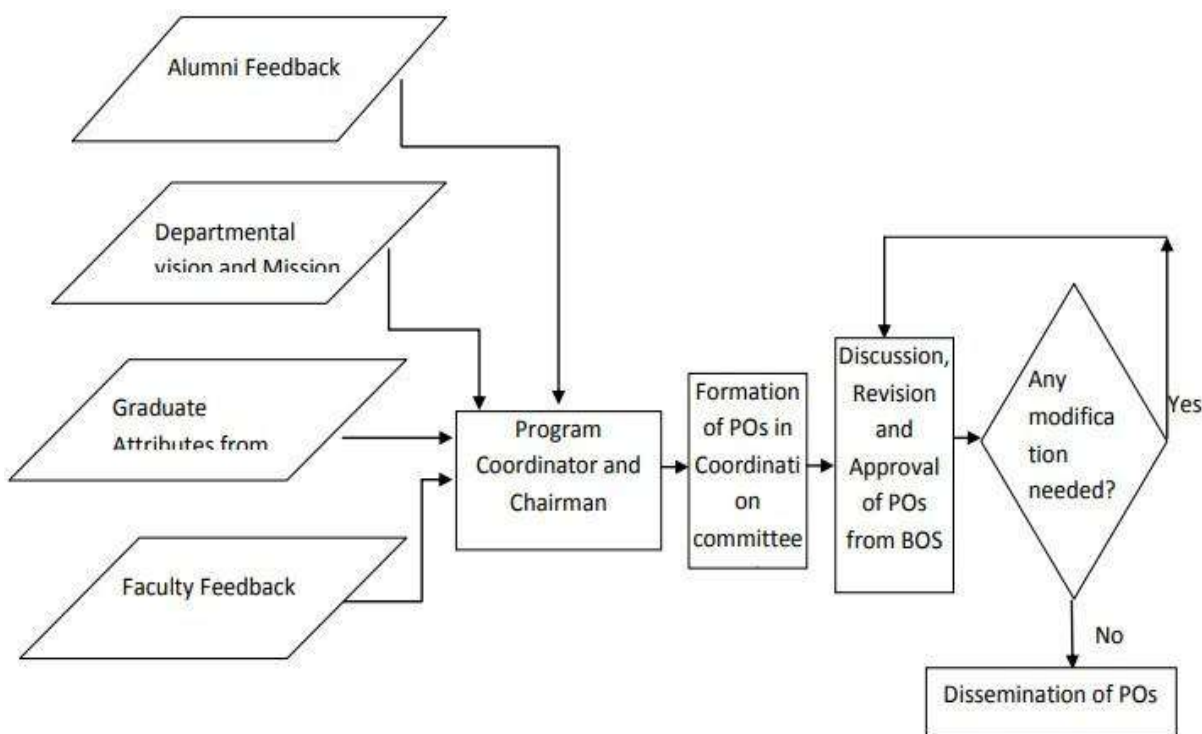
Alumni Feedback

Departmental vision and Mission

Graduate Attributes from

Faculty Feedback

Program Coordinator and Chairman

Formation of POs in Coordination committee

Discussion, Revision and Approval of POs from BOS

Any modification needed?

Yes

No

Dissemination of POs